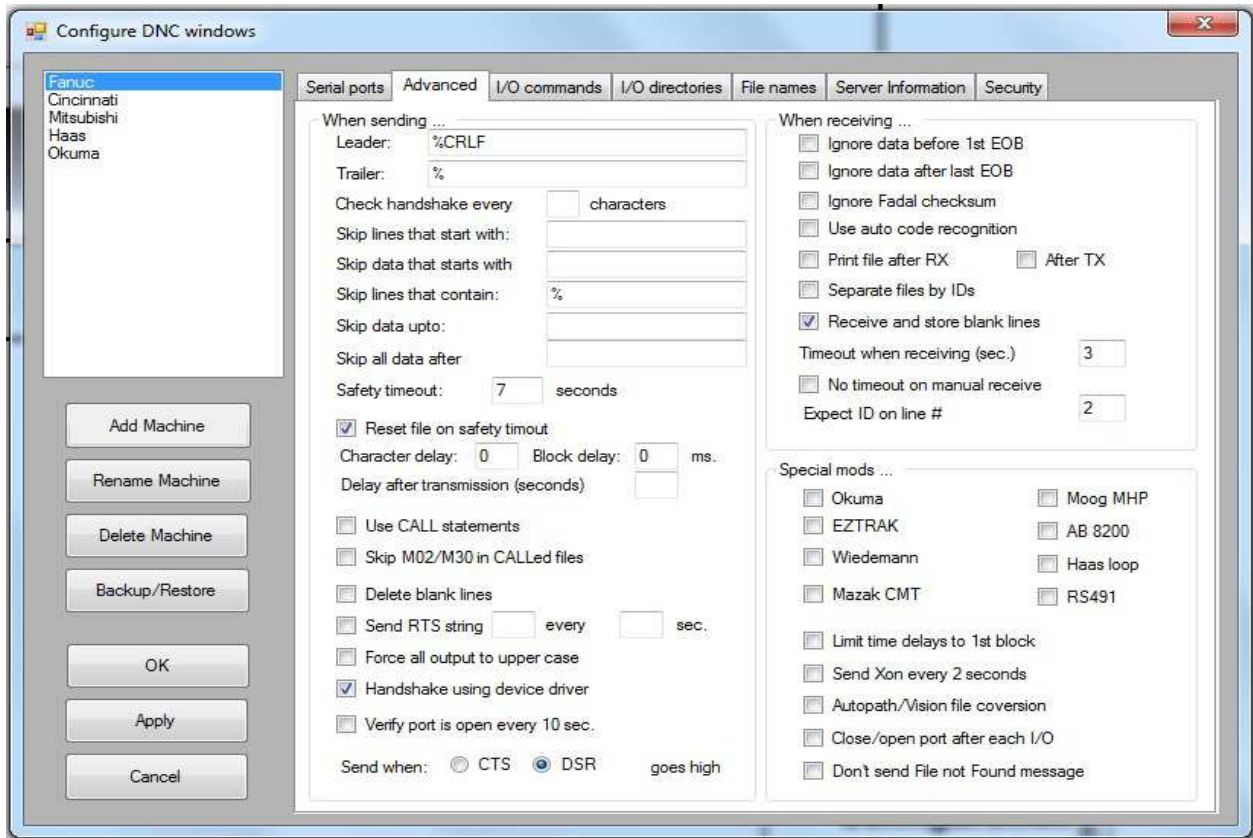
Configure DNC windows

Fanuc
Cincinnati
Mitsubishi
Haas
Okuma

Add Machine
Rename Machine
Delete Machine
Backup/Restore
OK
Apply
Cancel

Serial ports | Advanced | I/O commands | I/O directories | File names | Server Information | Security

When sending ...
Leader: %CRLF
Trailer: %
Check handshake every characters
Skip lines that start with:
Skip data that starts with
Skip lines that contain: %
Skip data upto:
Skip all data after
Safety timeout: 7 seconds
Reset file on safety timout
Character delay: 0 Block delay: 0 ms.
Delay after transmission (seconds)
Use CALL statements
Skip M02/M30 in CALLed files
Delete blank lines
Send RTS string every sec.
Force all output to upper case
Handshake using device driver
Verify port is open every 10 sec.
Send when: CTS DSR goes high

When receiving ...
Ignore data before 1st EOB
Ignore data after last EOB
Ignore Fadal checksum
Use auto code recognition
Print file after RX After TX
Separate files by IDs
Receive and store blank lines
Timeout when receiving (sec.) 3
No timeout on manual receive
Expect ID on line # 2

Special mods ...
Okuma
Moog MHP
EZTRAK
AB 8200
Wiedemann
Haas loop
Mazak CMT
RS491
Limit time delays to 1st block
Send Xon every 2 seconds
Autopath/Vision file coversion
Close/open port after each I/O
Don't send File not Found message